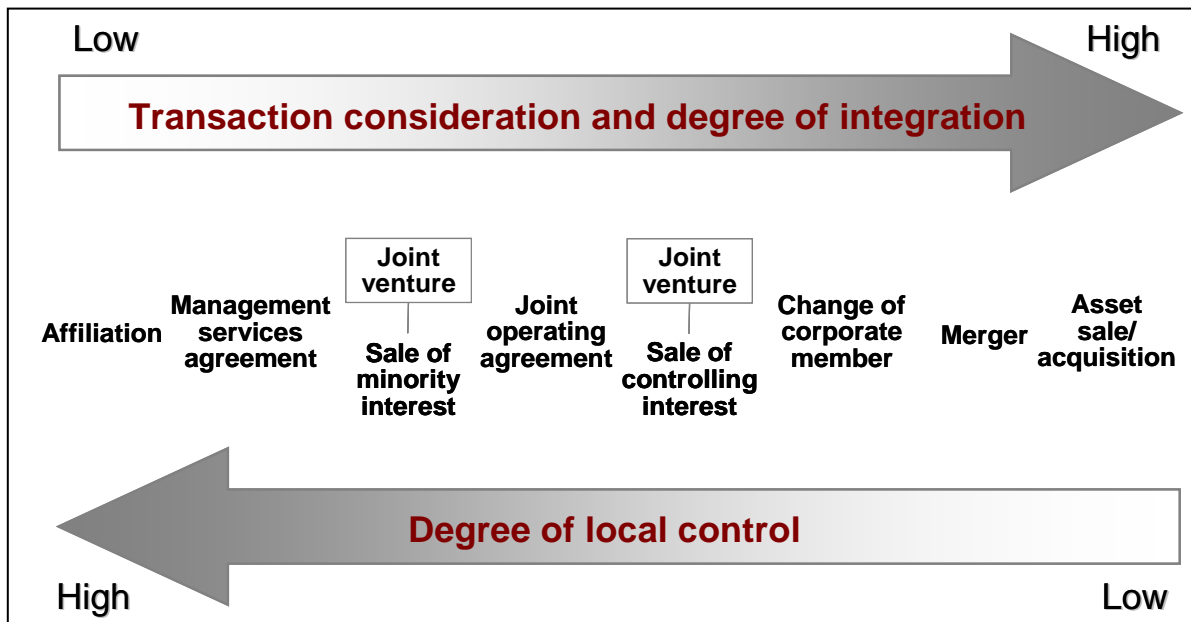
Low

High

Transaction consideration and degree of integration

Affiliation

Management services agreement

Joint venture

Sale of minority interest

Joint operating agreement

Joint venture

Sale of controlling interest

Change of corporate member

Merger

Asset sale/ acquisition

Degree of local control

High

Low